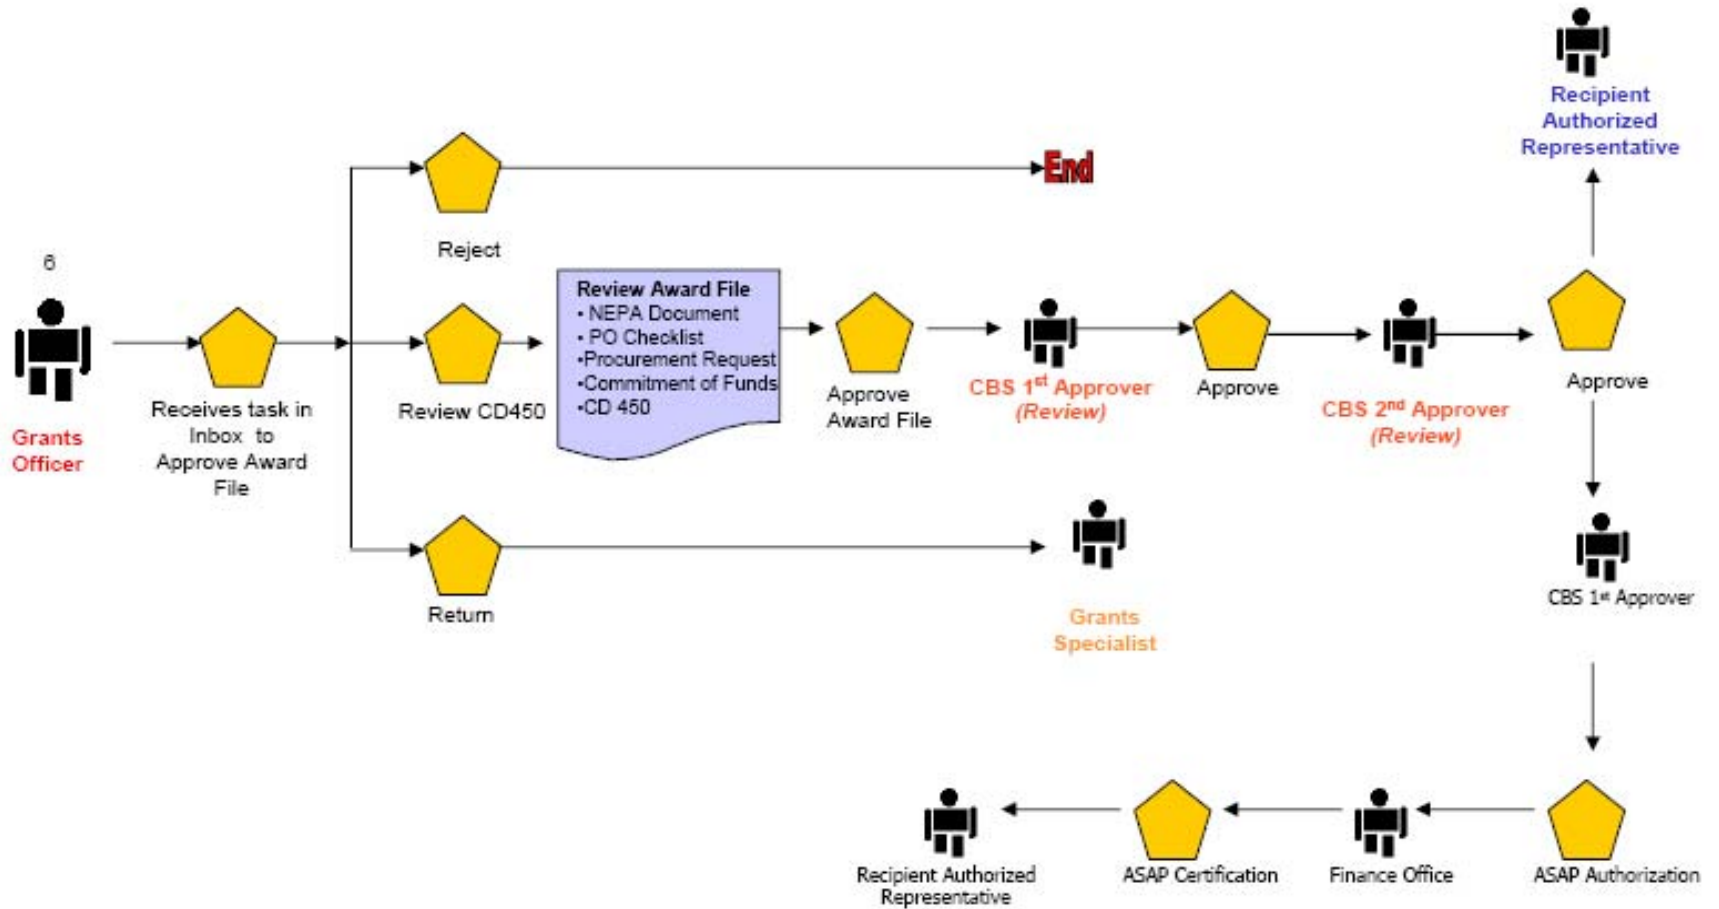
Recipient Authorized Representative

End

Reject

6

Review Award File
• NEPA Document
• PO Checklist
•Procurement Request
•Commitment of Funds
•CD 450

Grants Officer

Receives task in Inbox to Approve Award File

Review CD450

Approve Award File

CBS 1$^{st}$ Approver (Review)

Approve

CBS 2$^{nd}$ Approver (Review)

Approve

Return

Grants Specialist

CBS 1$^{st}$ Approver

Recipient Authorized Representative

ASAP Certification

Finance Office

ASAP Authorization